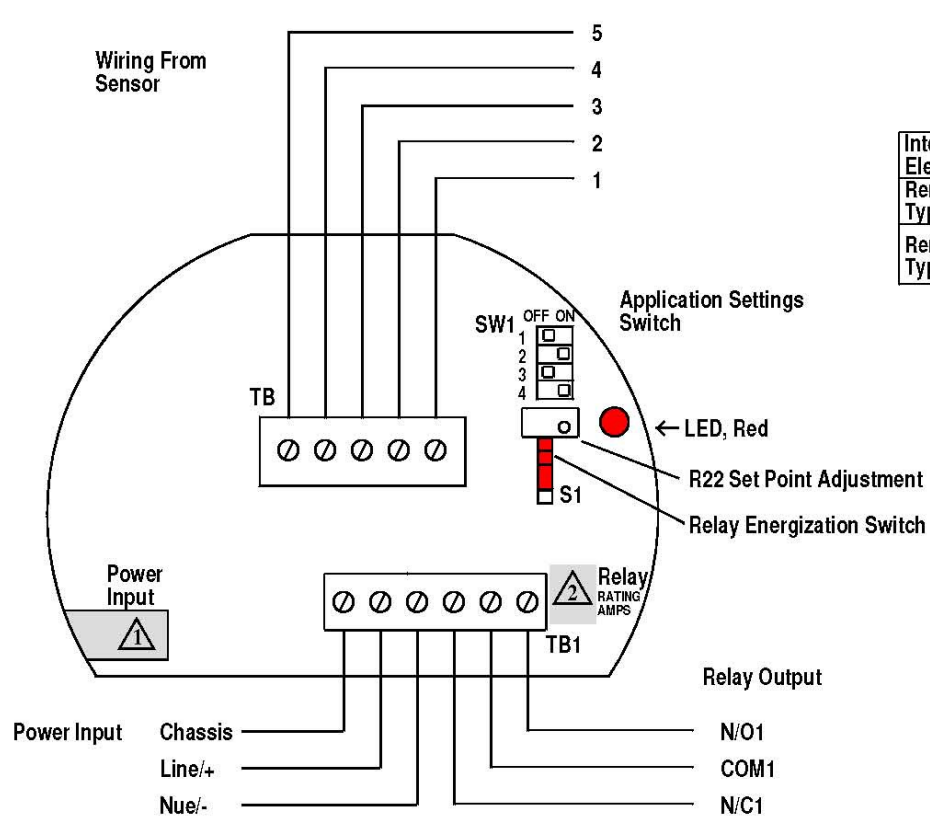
Wiring From Sensor

5
4
3
2
1

Inte
Ele
Rer
Typ
Rer
Typ

Application Settings Switch

SW1 OFF ON
1
2
3
4

TB

LED, Red

R22 Set Point Adjustment

S1

Relay Energization Switch

Power Input

1

2 Relay RATING AMPS

TB1

Relay Output

Power Input
Chassis
Line/+
Nue/-

N/O1
COM1
N/C1